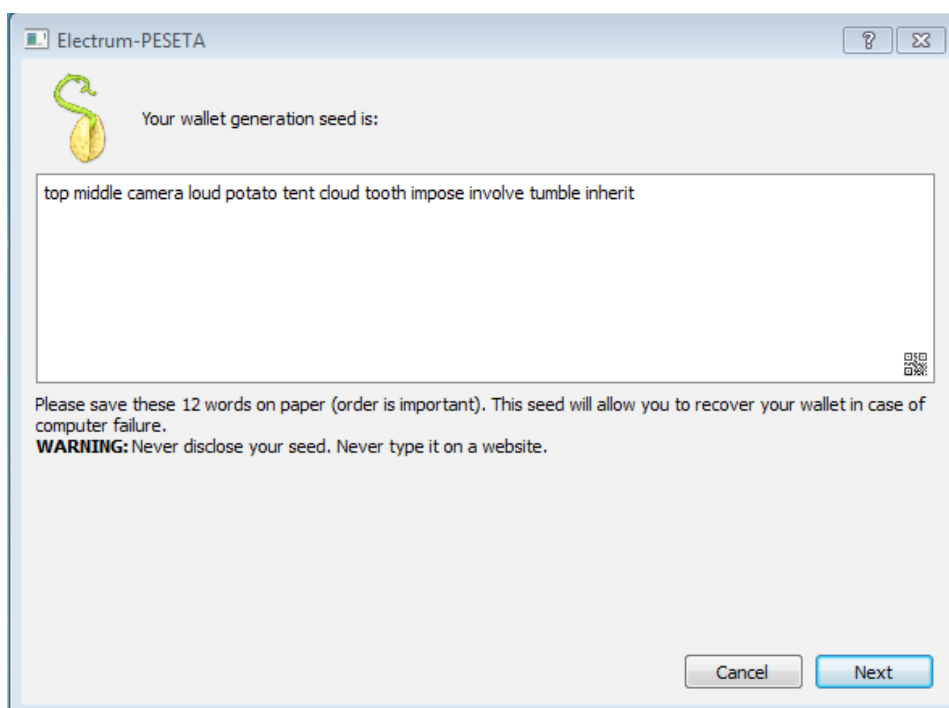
Electrum-PESETA

?

Your wallet generation seed is:

top middle camera loud potato tent cloud tooth impose involve tumble inherit

Please save these 12 words on paper (order is important). This seed will allow you to recover your wallet in case of computer failure.
**WARNING:** Never disclose your seed. Never type it on a website.

Cancel

Next